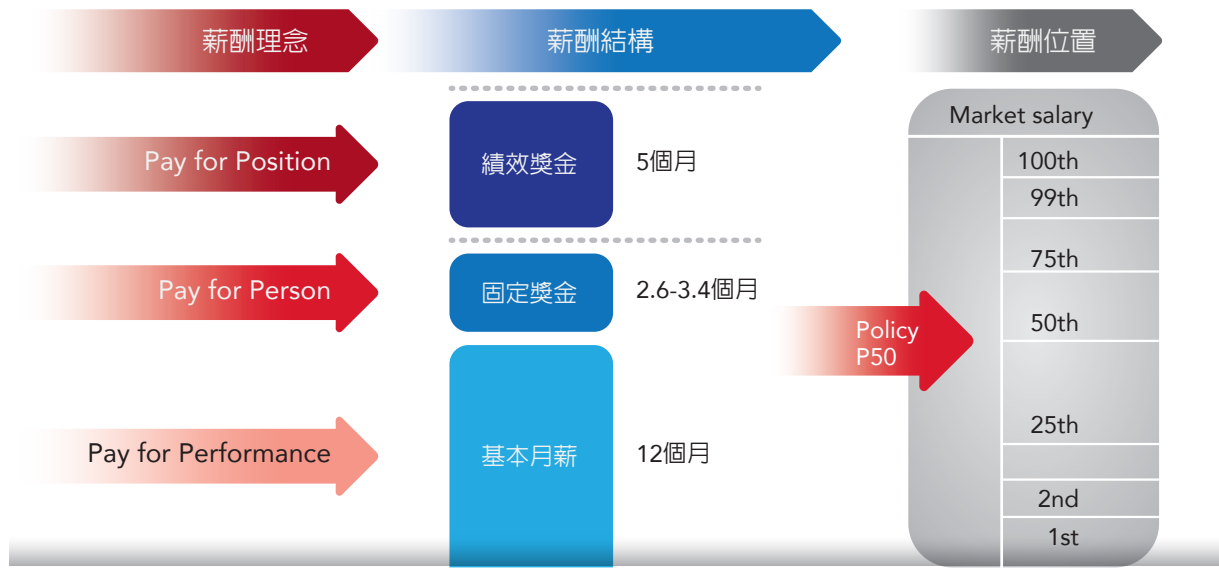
薪酬理念

薪酬結構

薪酬位置

Pay for Position

Pay for Person

Pay for Performance

績效獎金

5個月

固定獎金

2.6-3.4個月

基本月薪

12個月

Policy
P50

Market salary

100th

99th

75th

50th

25th

2nd

1st